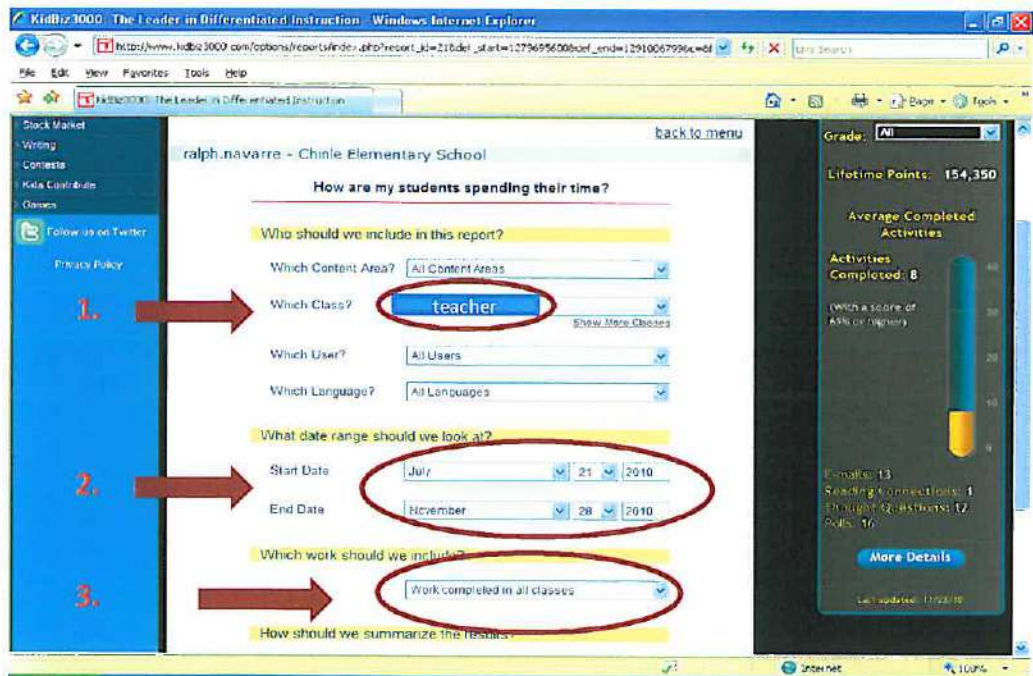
KidBiz3000: The Leader in Differentiated Instruction - Windows Internet Explorer

http://www.kidbiz3000.com/options/reports/index.php?report_id=218&st_start=1279695600&st_end=1291006799&c=8&

File Edit View Favorites Tools Help

KidBiz3000: The Leader in Differentiated Instruction

Page Tools

Stock Market
Writing
Contests
Kids Contribute
Classes

Follow us on Twitter

Privacy Policy

back to menu

ralph.navarre - Chinle Elementary School

How are my students spending their time?

Who should we include in this report?

Which Content Area? All Content Areas

1.

Which Class? teacher

Show More Classes

Which User? All Users

Which Language? All Languages

What date range should we look at?

2.

Start Date July 21 2010

End Date November 28 2010

Which work should we include?

3.

Work completed in all classes

How should we summarize the results?

Grade: All

Lifetime Points: 154,350

Average Completed Activities

Activities Completed: 8

(With a score of 65% or higher)

40
30
20
10
0

E-mails: 13
Reading Connections: 1
Thought Questions: 12
Polls: 16

More Details

Last updated: 11/23/10

Internet

100%